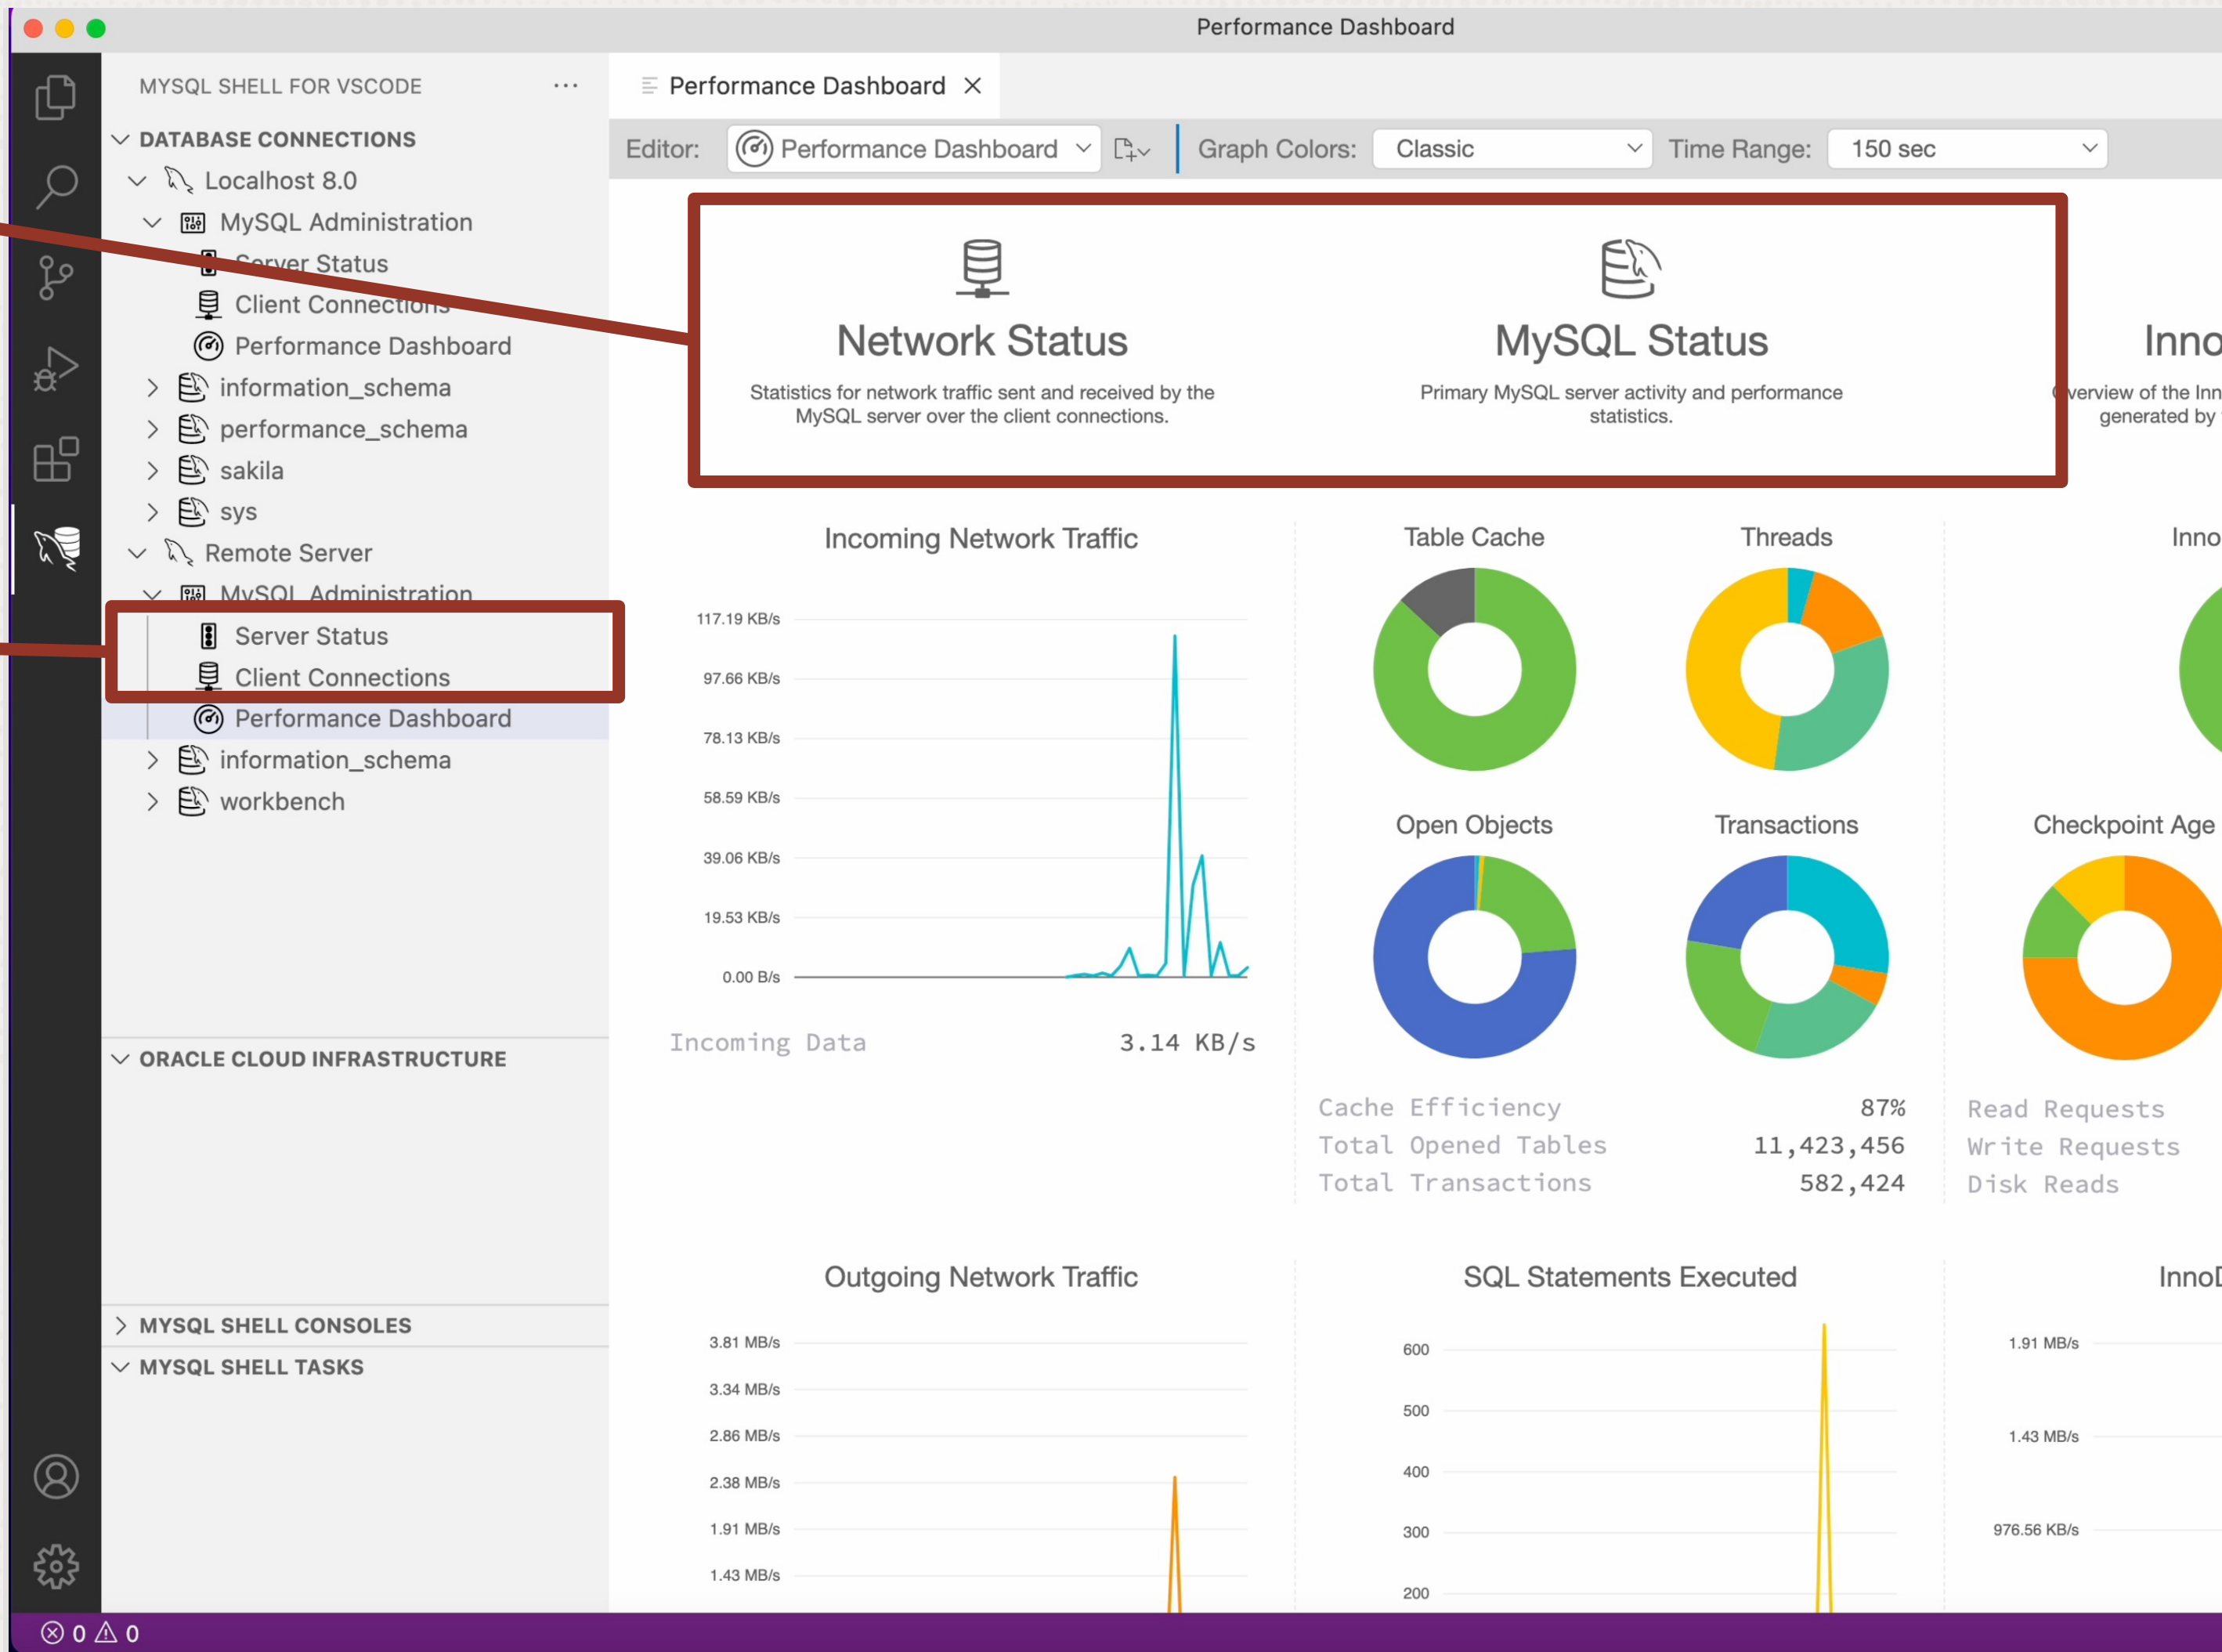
Performance Dashboard

MYSQL SHELL FOR VSCODE ···

DATABASE CONNECTIONS
Localhost 8.0
MySQL Administration
Server Status
Client Connections
Performance Dashboard
information_schema
performance_schema
sakila
sys
Remote Server
MySQL Administration
Server Status
Client Connections
Performance Dashboard
information_schema
workbench

ORACLE CLOUD INFRASTRUCTURE

MYSQL SHELL CONSOLES
MYSQL SHELL TASKS

Performance Dashboard ×

Editor: Performance Dashboard Graph Colors: Classic Time Range: 150 sec

Network Status
Statistics for network traffic sent and received by the MySQL server over the client connections.

MySQL Status
Primary MySQL server activity and performance statistics.

Inno
verview of the Inn generated by

Incoming Network Traffic
117.19 KB/s
97.66 KB/s
78.13 KB/s
58.59 KB/s
39.06 KB/s
19.53 KB/s
0.00 B/s
Incoming Data 3.14 KB/s

Table Cache
Threads
Inno
Open Objects
Transactions
Checkpoint Age

Cache Efficiency 87%
Total Opened Tables 11,423,456
Total Transactions 582,424

Read Requests
Write Requests
Disk Reads

Outgoing Network Traffic
3.81 MB/s
3.34 MB/s
2.86 MB/s
2.38 MB/s
1.91 MB/s
1.43 MB/s

SQL Statements Executed
600
500
400
300
200

InnoD
1.91 MB/s
1.43 MB/s
976.56 KB/s

⊗ 0 ⚠ 0